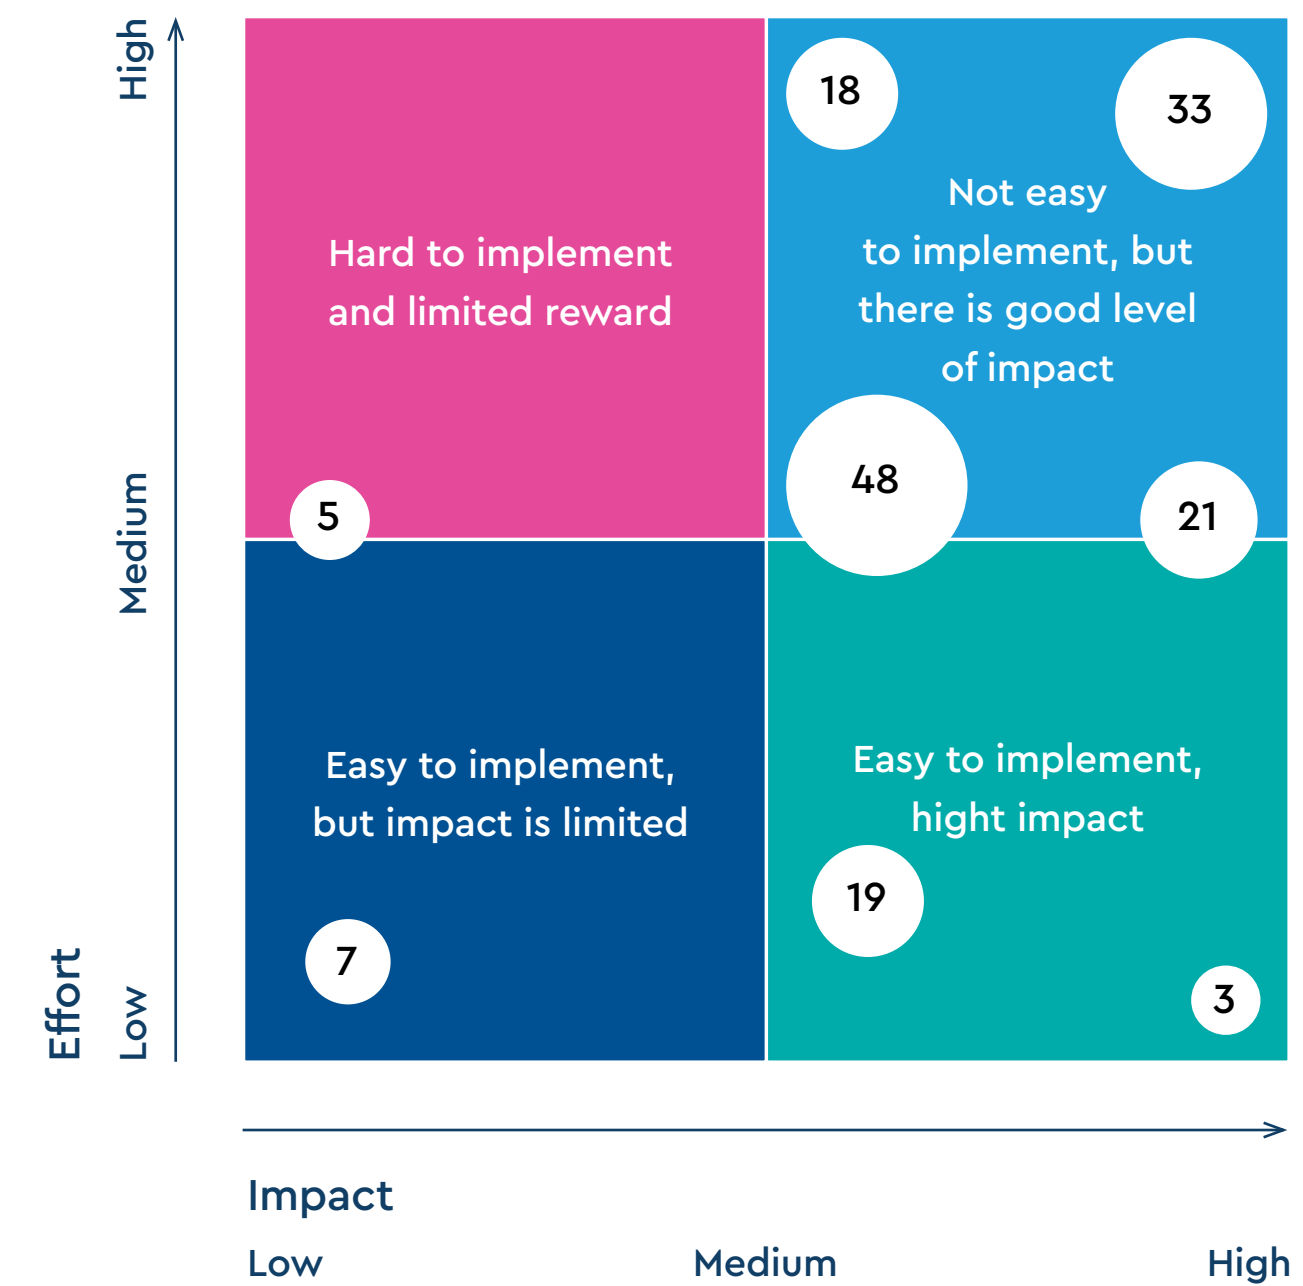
High

Medium

Effort

Low

Hard to implement and limited reward

18

33

Not easy to implement, but there is good level of impact

5

48

21

Easy to implement, but impact is limited

Easy to implement, hight impact

19

7

3

Impact

Low

Medium

High